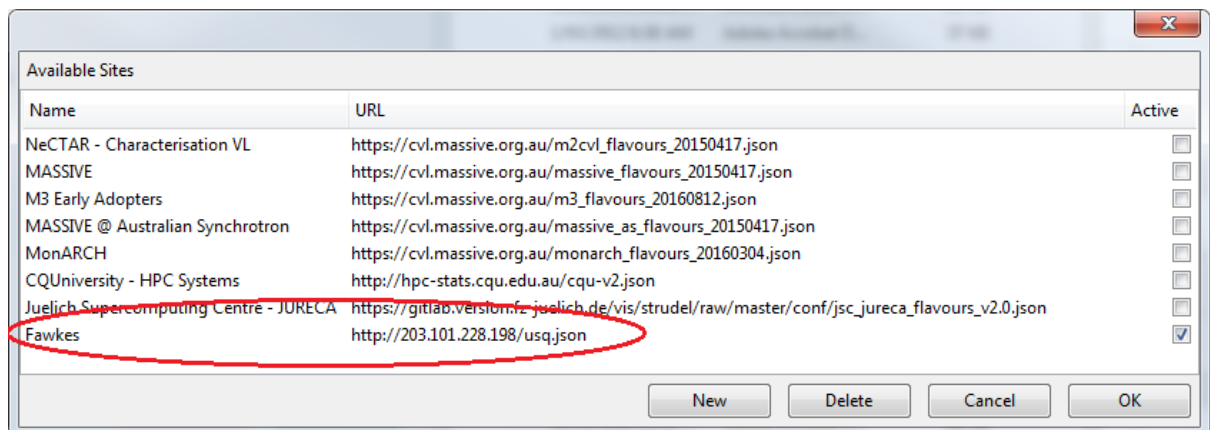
Available Sites

| Name | URL | Active |
|---|---|---|
| NeCTAR - Characterisation VL | https://cvl.massive.org.au/m2cvl_flavours_20150417.json | |
| MASSIVE | https://cvl.massive.org.au/massive_flavours_20150417.json | |
| M3 Early Adopters | https://cvl.massive.org.au/m3_flavours_20160812.json | |
| MASSIVE @ Australian Synchrotron | https://cvl.massive.org.au/massive_as_flavours_20150417.json | |
| MonARCH | https://cvl.massive.org.au/monarch_flavours_20160304.json | |
| CQUniversity - HPC Systems | http://hpc-stats.cqu.edu.au/cqu-v2.json | |
| Juelich Supercomputing Centre - JURECA | https://gitlab.version.fz-juelich.de/vis/strudel/raw/master/conf/jsc_jureca_flavours_v2.0.json | |
| Fawkes | http://203.101.228.198/usq.json | ✓ |

New Delete Cancel OK